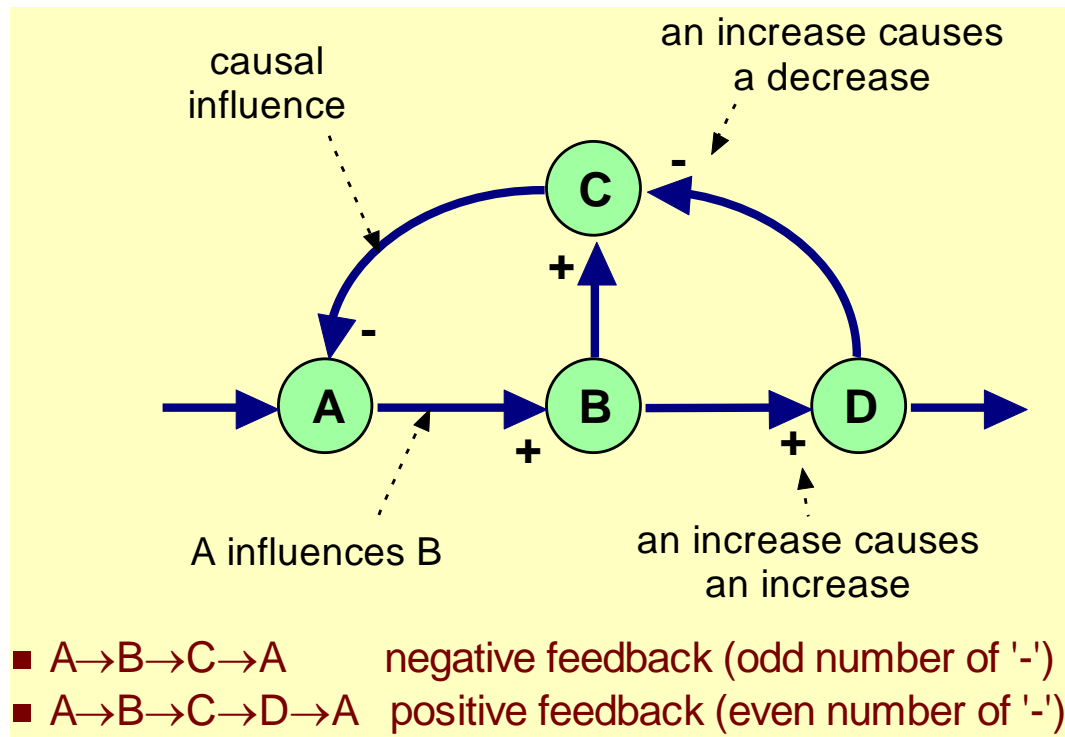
causal influence

an increase causes a decrease

C

-

+

-

A

B

D

+

+

A influences B

an increase causes an increase

■ A→B→C→A negative feedback (odd number of '-')

■ A→B→C→D→A positive feedback (even number of '-')